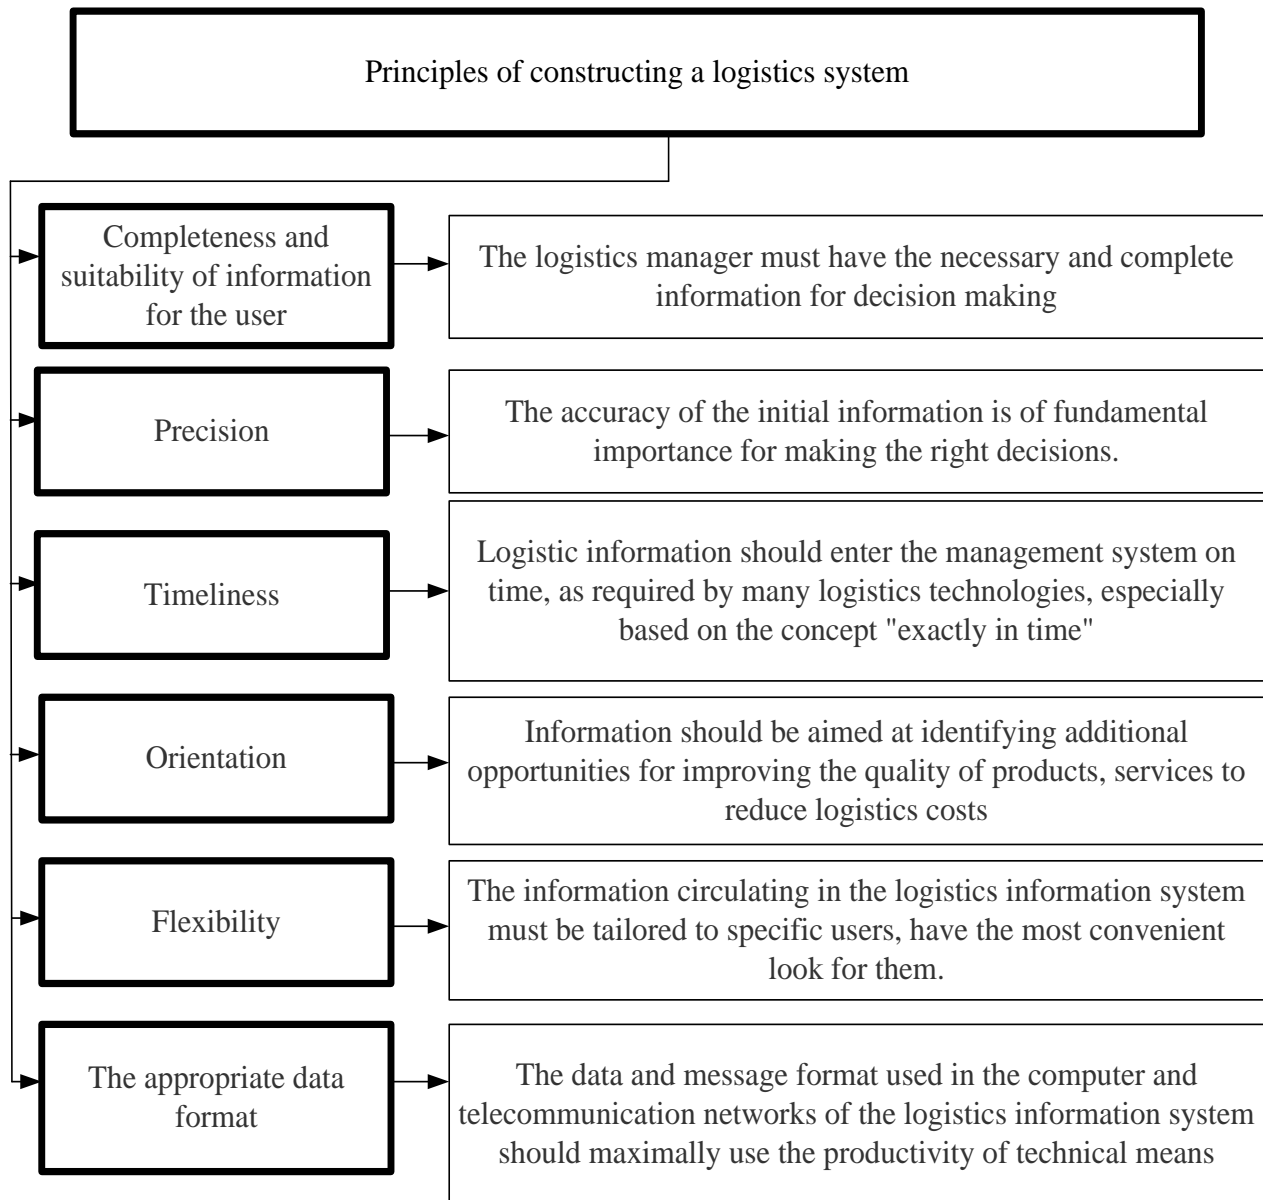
Principles of constructing a logistics system

Completeness and suitability of information for the user

The logistics manager must have the necessary and complete information for decision making

Precision

The accuracy of the initial information is of fundamental importance for making the right decisions.

Timeliness

Logistic information should enter the management system on time, as required by many logistics technologies, especially based on the concept "exactly in time"

Orientation

Information should be aimed at identifying additional opportunities for improving the quality of products, services to reduce logistics costs

Flexibility

The information circulating in the logistics information system must be tailored to specific users, have the most convenient look for them.

The appropriate data format

The data and message format used in the computer and telecommunication networks of the logistics information system should maximally use the productivity of technical means